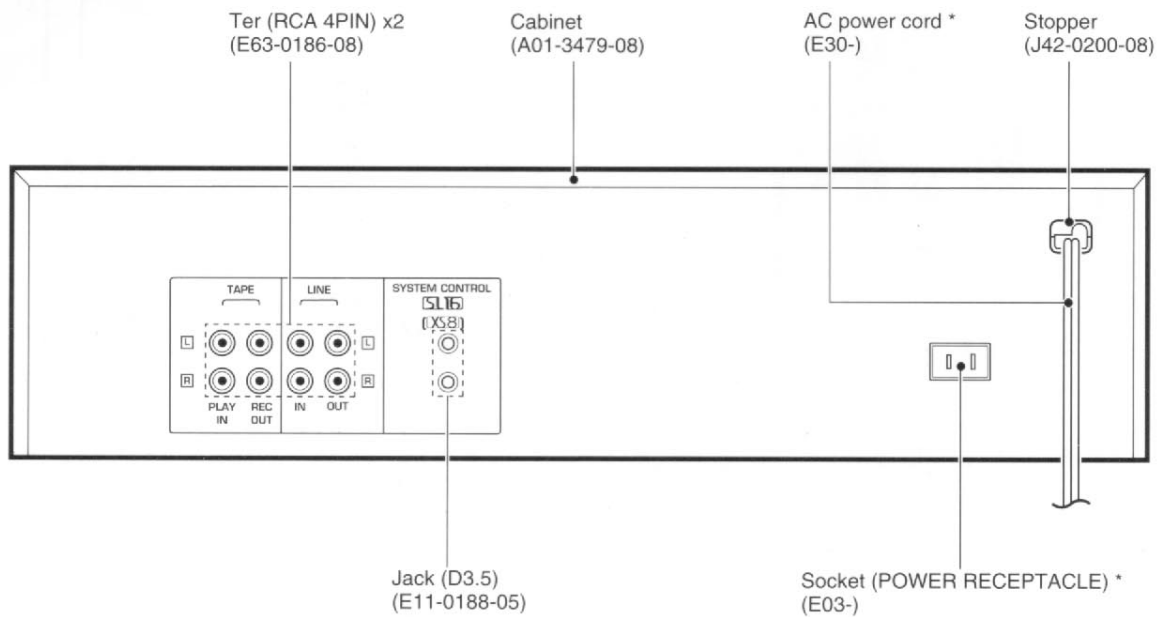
Ter (RCA 4PIN) x2
(E63-0186-08)

Cabinet
(A01-3479-08)

AC power cord *
(E30-)

Stopper
(J42-0200-08)

TAPE

LINE

SYSTEM CONTROL

SL16

XS8

L

L

R

R

PLAY IN

REC OUT

IN

OUT

Jack (D3.5)
(E11-0188-05)

Socket (POWER RECEPTACLE) *
(E03-)